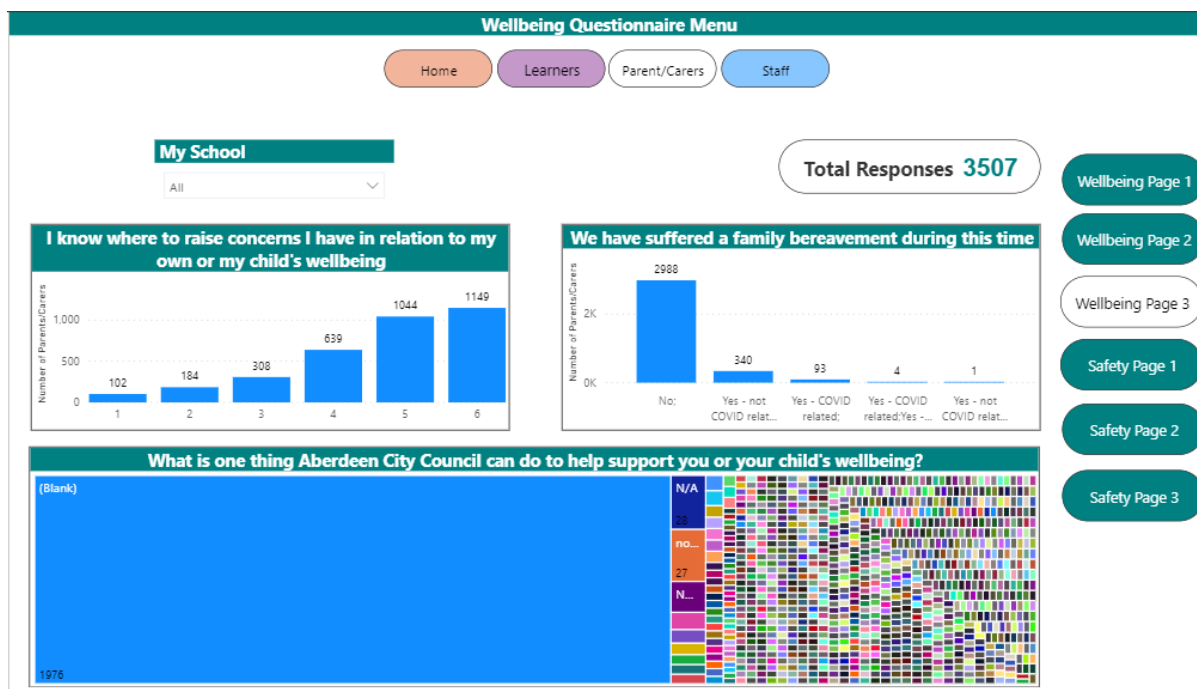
Wellbeing Questionnaire Menu

Home
Learners
Parent/Carers
Staff

My School
All

Total Responses 3507

Wellbeing Page 1
Wellbeing Page 2
Wellbeing Page 3
Safety Page 1
Safety Page 2
Safety Page 3

I know where to raise concerns I have in relation to my own or my child's wellbeing

Number of Parents/Carers
1,000
500
0
102
184
308
639
1044
1149
1
2
3
4
5
6

We have suffered a family bereavement during this time

Number of Parents/Carers
2K
0K
2988
340
93
4
1
No:
Yes - not COVID relat...
Yes - COVID related;
Yes - COVID related;Yes -...
Yes - not COVID relat...

What is one thing Aberdeen City Council can do to help support you or your child's wellbeing?

(Blank)
1976
N/A
28
no...
27
N...